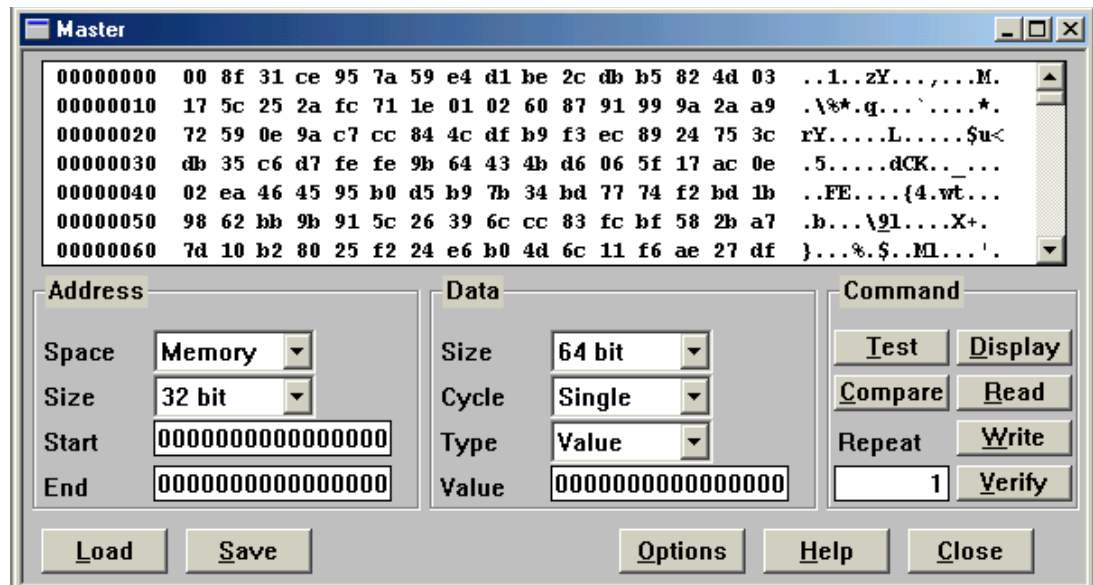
Master

00000000 00 8f 31 ce 95 7a 59 e4 d1 be 2c db b5 82 4d 03 ..1..zY...,...M.
00000010 17 5c 25 2a fc 71 1e 01 02 60 87 91 99 9a 2a a9 .\%*.q...`....*.
00000020 72 59 0e 9a c7 cc 84 4c df b9 f3 ec 89 24 75 3c rY.....L.....$u<
00000030 db 35 c6 d7 fe fe 9b 64 43 4b d6 06 5f 17 ac 0e .5.....dCK.._...
00000040 02 ea 46 45 95 b0 d5 b9 7b 34 bd 77 74 f2 bd 1b ..FE....{4.wt...
00000050 98 62 bb 9b 91 5c 26 39 6c cc 83 fc bf 58 2b a7 .b...\&9l....X+.
00000060 7d 10 b2 80 25 f2 24 e6 b0 4d 6c 11 f6 ae 27 df }...%.$..Ml...'.

Address
Space Memory
Size 32 bit
Start 0000000000000000
End 0000000000000000

Data
Size 64 bit
Cycle Single
Type Value
Value 0000000000000000

Command
Test Display
Compare Read
Repeat Write
1 Verify

Load Save Options Help Close